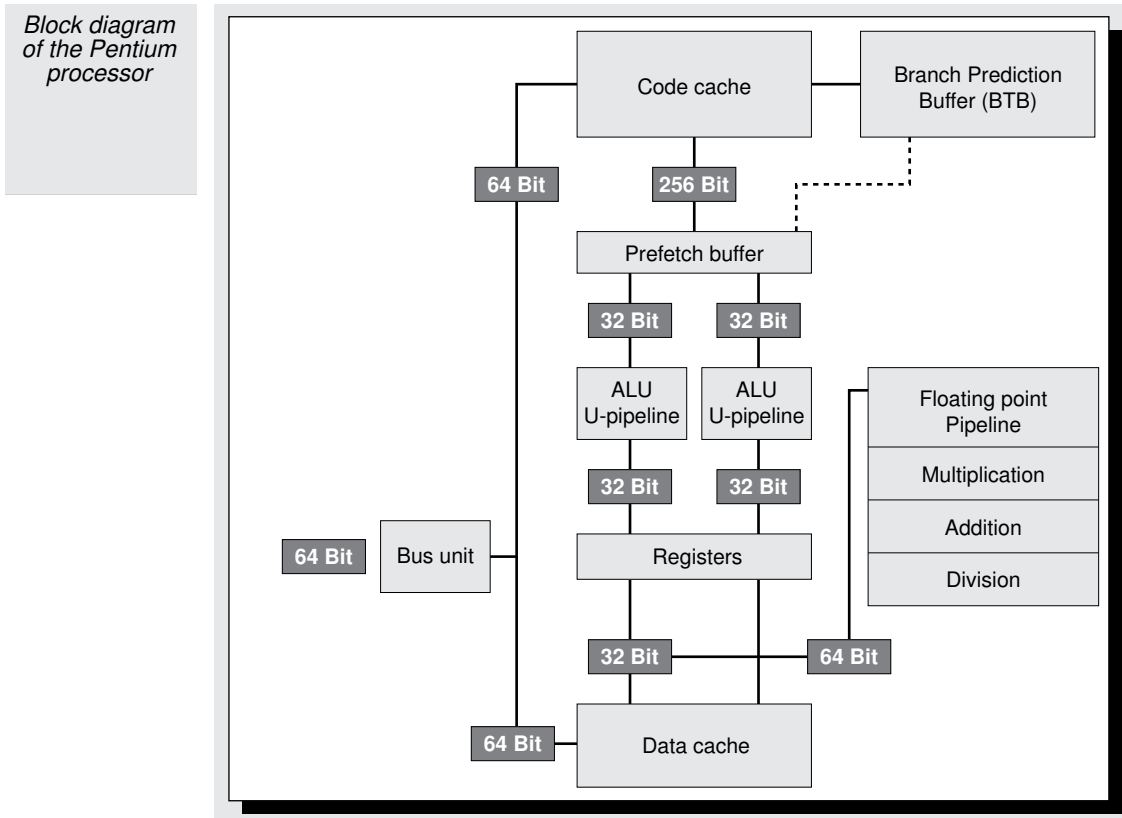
Block diagram of the Pentium processor

Code cache

Branch Prediction Buffer (BTB)

64 Bit

256 Bit

Prefetch buffer

32 Bit

32 Bit

ALU U-pipeline

ALU U-pipeline

Floating point Pipeline

Multiplication

Addition

Division

32 Bit

32 Bit

64 Bit

Bus unit

Registers

32 Bit

64 Bit

64 Bit

Data cache